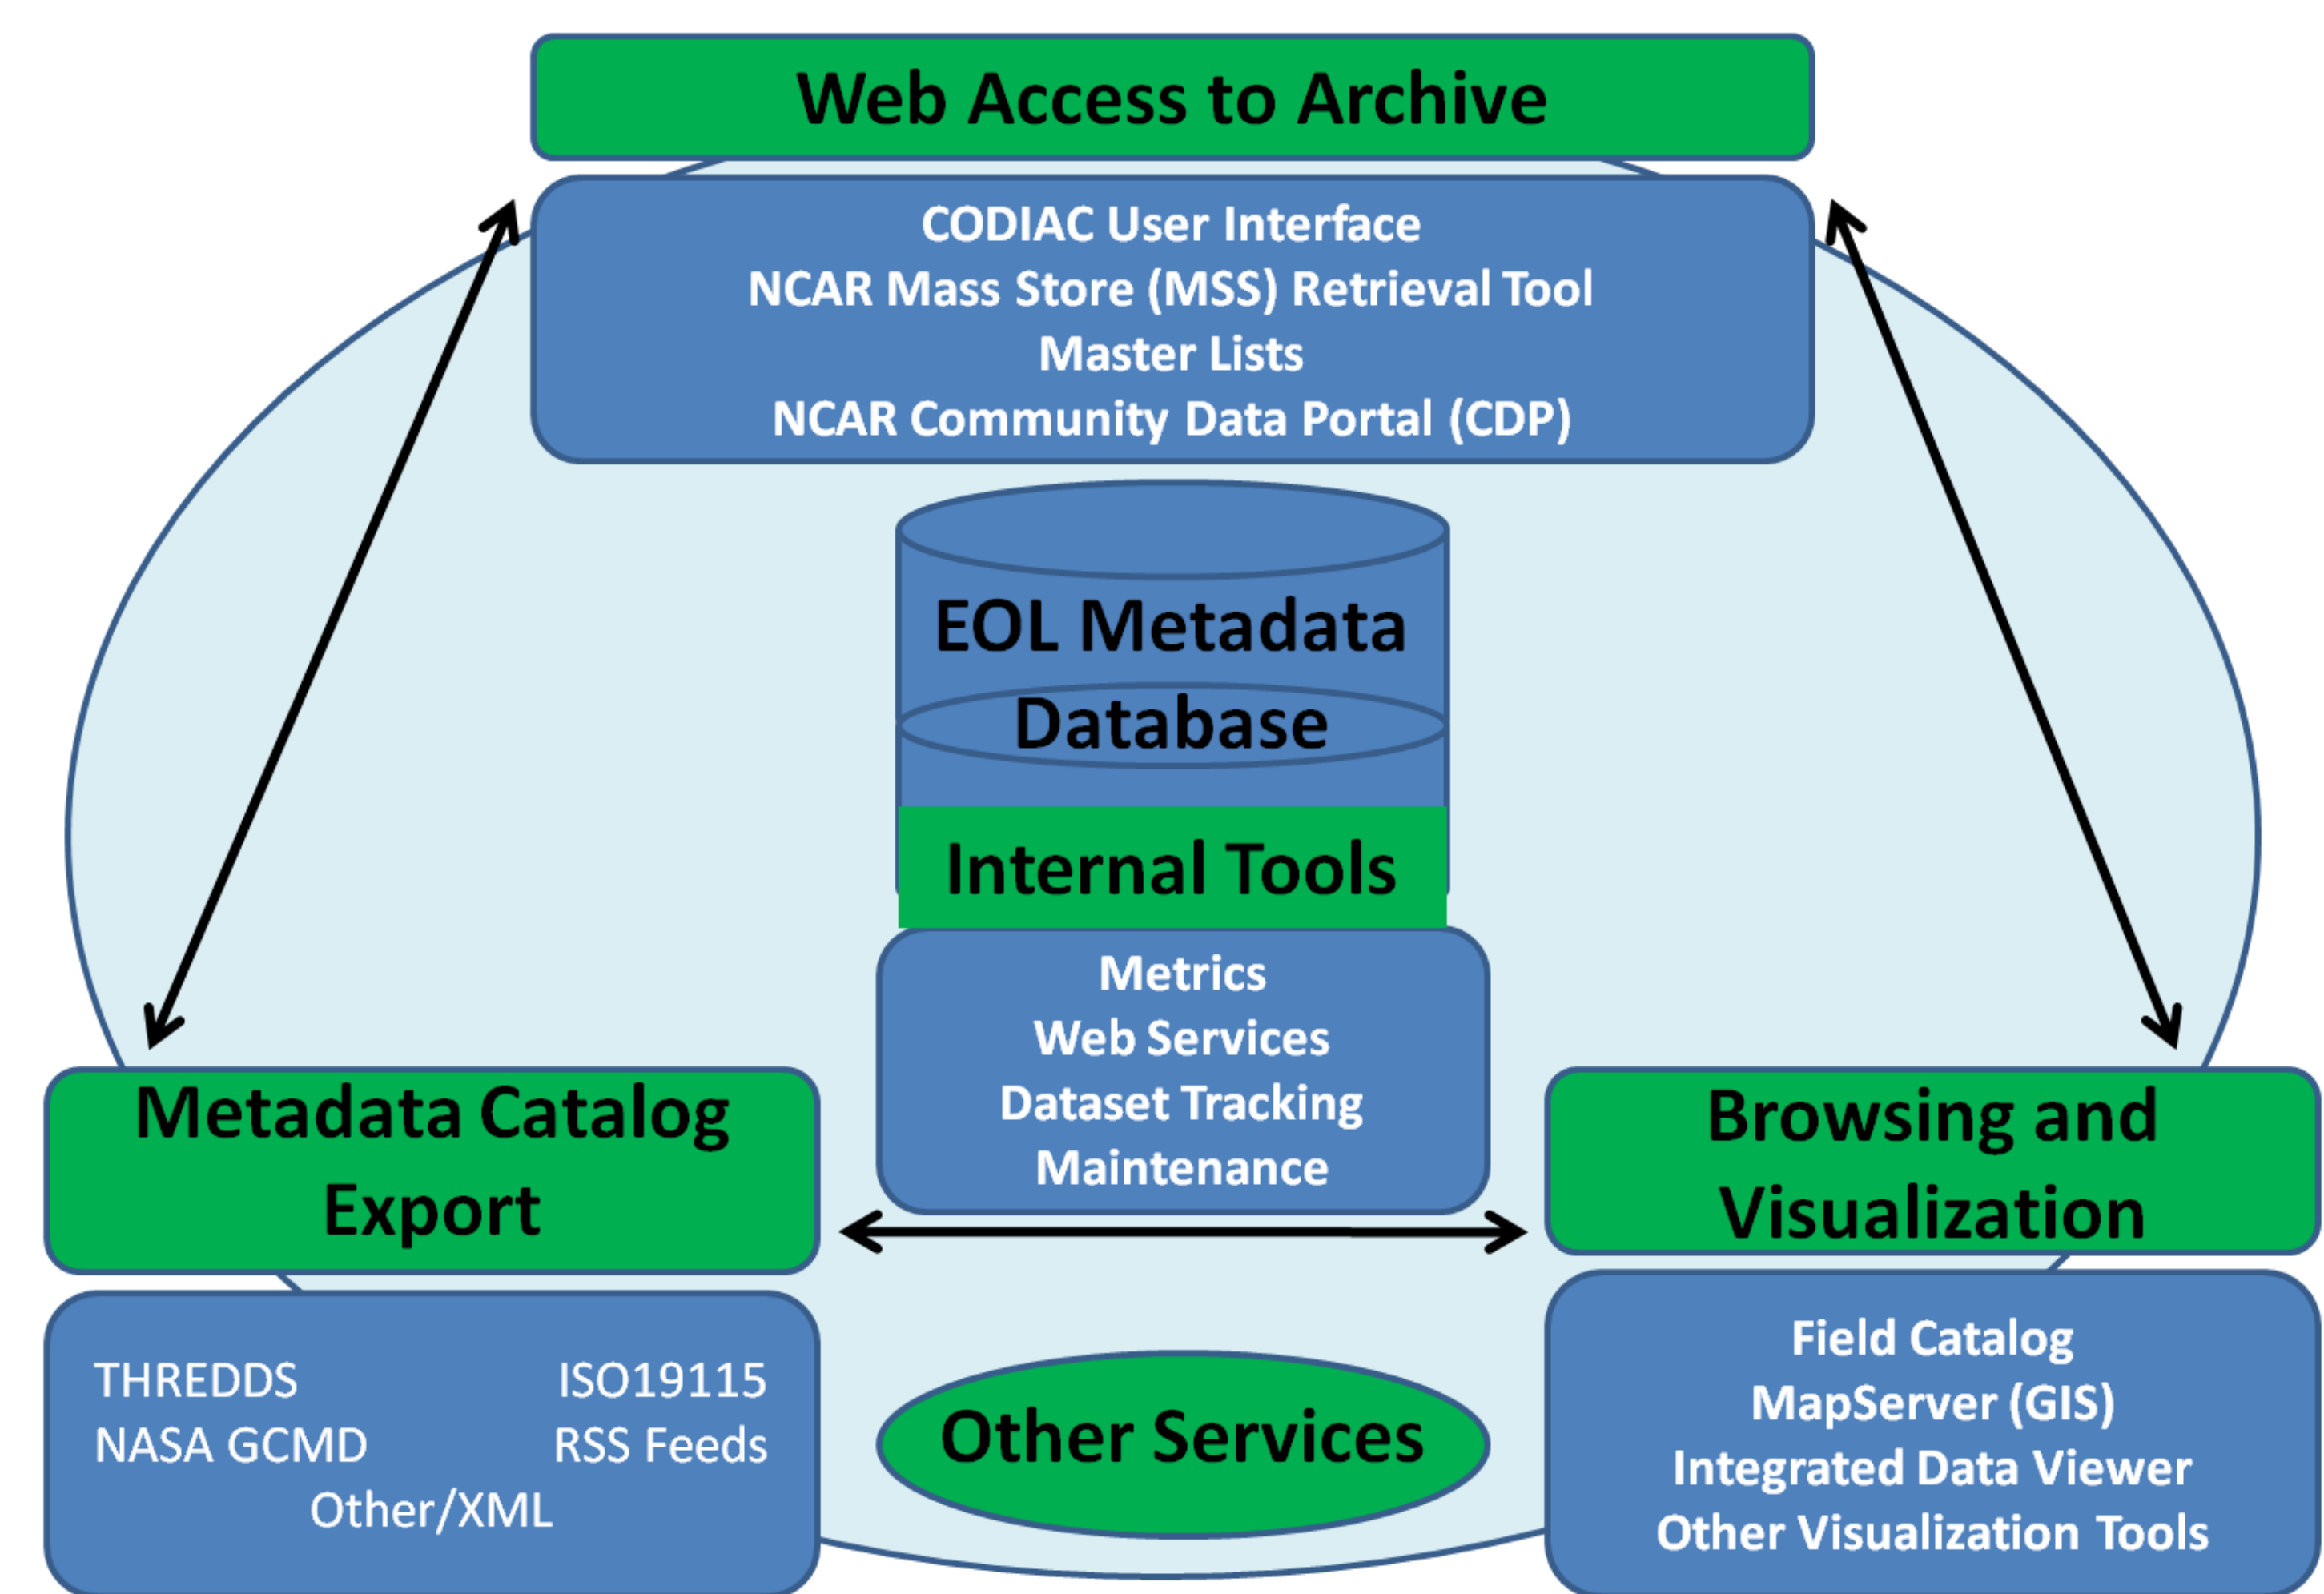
Web Access to Archive

CODIAC User Interface
NCAR Mass Store (MSS) Retrieval Tool
Master Lists
NCAR Community Data Portal (CDP)

EOL Metadata Database

Internal Tools

Metrics
Web Services
Dataset Tracking
Maintenance

Metadata Catalog Export

THREDDS
ISO19115
NASA GCMD
RSS Feeds
Other/XML

Other Services

Browsing and Visualization

Field Catalog
MapServer (GIS)
Integrated Data Viewer
Other Visualization Tools